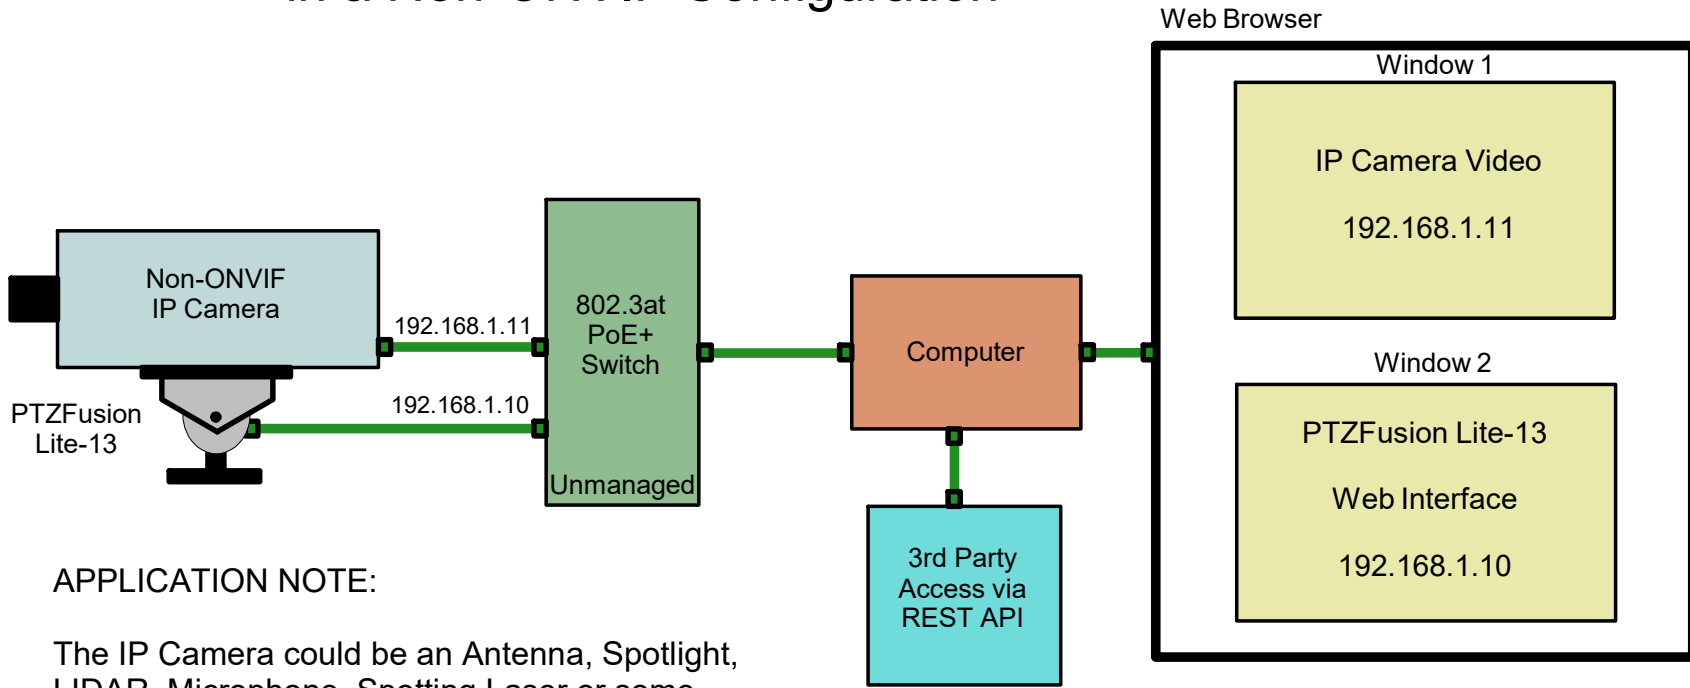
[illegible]

Web Browser

Window 1

IP Camera Video

192.168.1.11

Non-ONVIF
IP Camera

192.168.1.11

802.3at
PoE+
Switch

Computer

PTZFusion
Lite-13

192.168.1.10

Unmanaged

Window 2

PTZFusion Lite-13

Web Interface

192.168.1.10

3rd Party
Access via
REST API

APPLICATION NOTE:

The IP Camera could be an Antenna, Spotlight, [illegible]